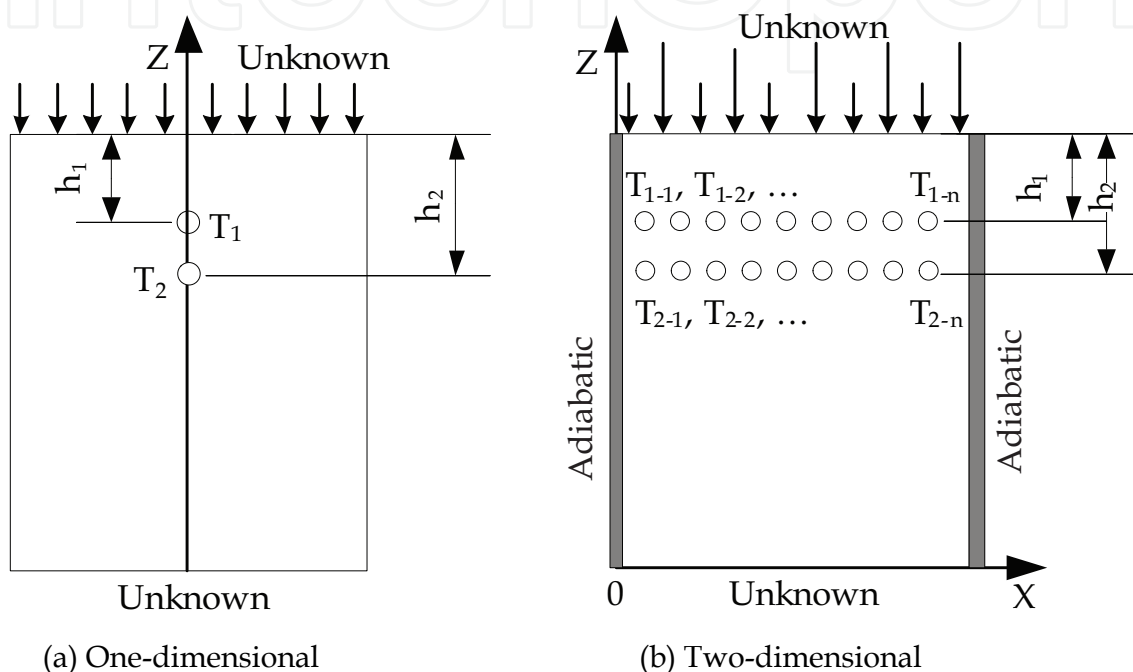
Z

Unknown

$h_1$

$h_2$

$T_1$

$T_2$

Unknown

(a) One-dimensional

Unknown

Z

$T_{1\text{-}1}$, $T_{1\text{-}2}$, …

$T_{1\text{-}n}$

$h_1$

$h_2$

$T_{2\text{-}1}$, $T_{2\text{-}2}$, …

$T_{2\text{-}n}$

Adiabatic

Adiabatic

0

Unknown

X

(b) Two-dimensional